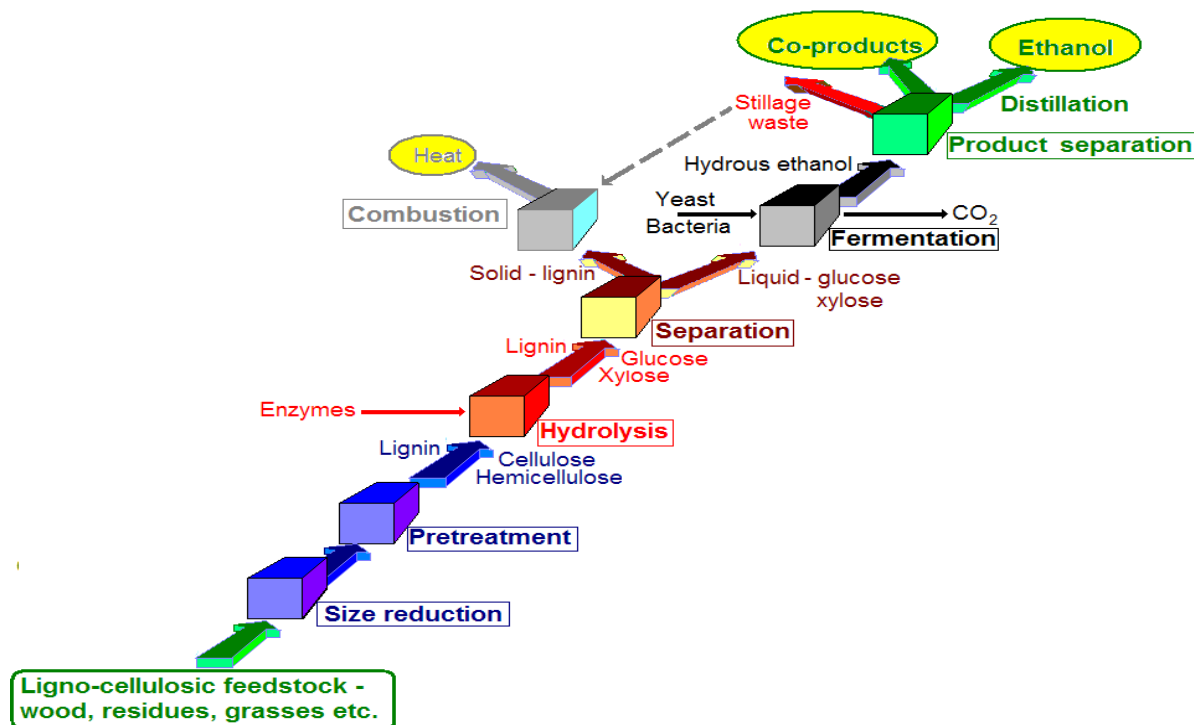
Co-products

Ethanol

Stillage waste

Distillation

Product separation

Heat

Hydrous ethanol

Combustion

Yeast
Bacteria

$CO_2$

Fermentation

Solid - lignin

Liquid - glucose xylose

Separation

Lignin

Glucose
Xylose

Enzymes

Hydrolysis

Lignin

Cellulose
Hemicellulose

Pretreatment

Size reduction

Ligno-cellulosic feedstock - wood, residues, grasses etc.